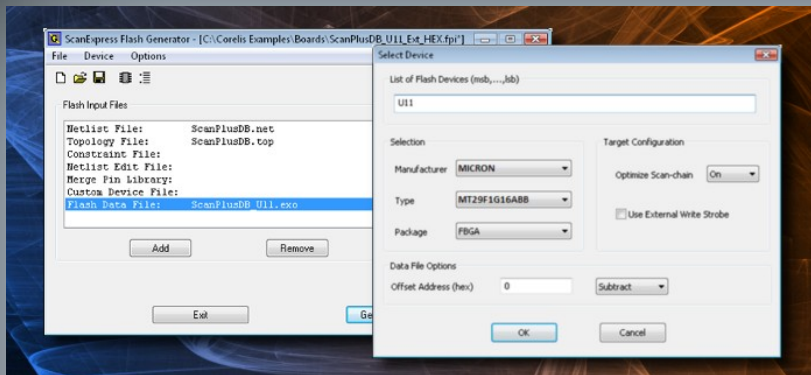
ScanExpress Flash Generator - [C:\Corelis Examples\Boards\ScanPlusDB_U11_Ext_HEX.fpi*]

File Device Options

Flash Input Files

Netlist File: ScanPlusDB.net
Topology File: ScanPlusDB.top
Constraint File:
Netlist Edit File:
Merge Pin Library:
Custom Device File:
Flash Data File: ScanPlusDB_U11.exo

Add

Remove

Exit

Ge

Select Device

List of Flash Devices (msb,...,lsb)

U11

Selection

Manufacturer MICRON

Type MT29F1G16ABB

Package FBGA

Target Configuration

Optimize Scan-chain On

Use External Write Strobe

Data File Options

Offset Address (hex) 0

Subtract

OK

Cancel